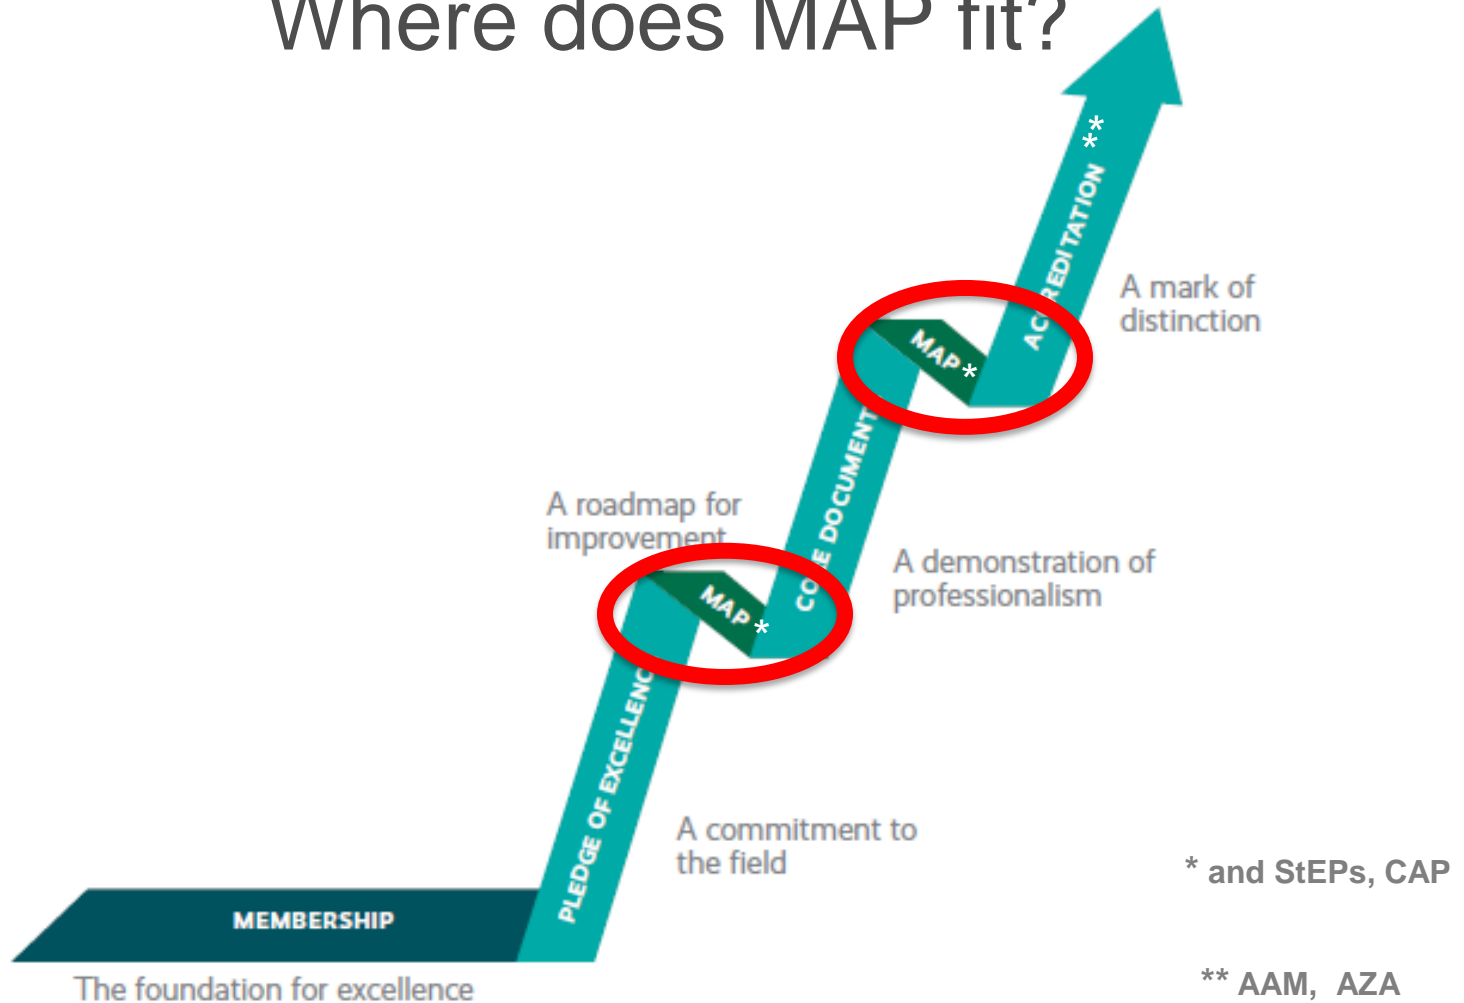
Where does MAP fit?

**

ACCREDITATION

A mark of distinction

MAP *

CORE DOCUMENTS

A roadmap for improvement

MAP *

A demonstration of professionalism

PLEDGE OF EXCELLENCE

A commitment to the field

* and StEPs, CAP

MEMBERSHIP

The foundation for excellence

** AAM, AZA